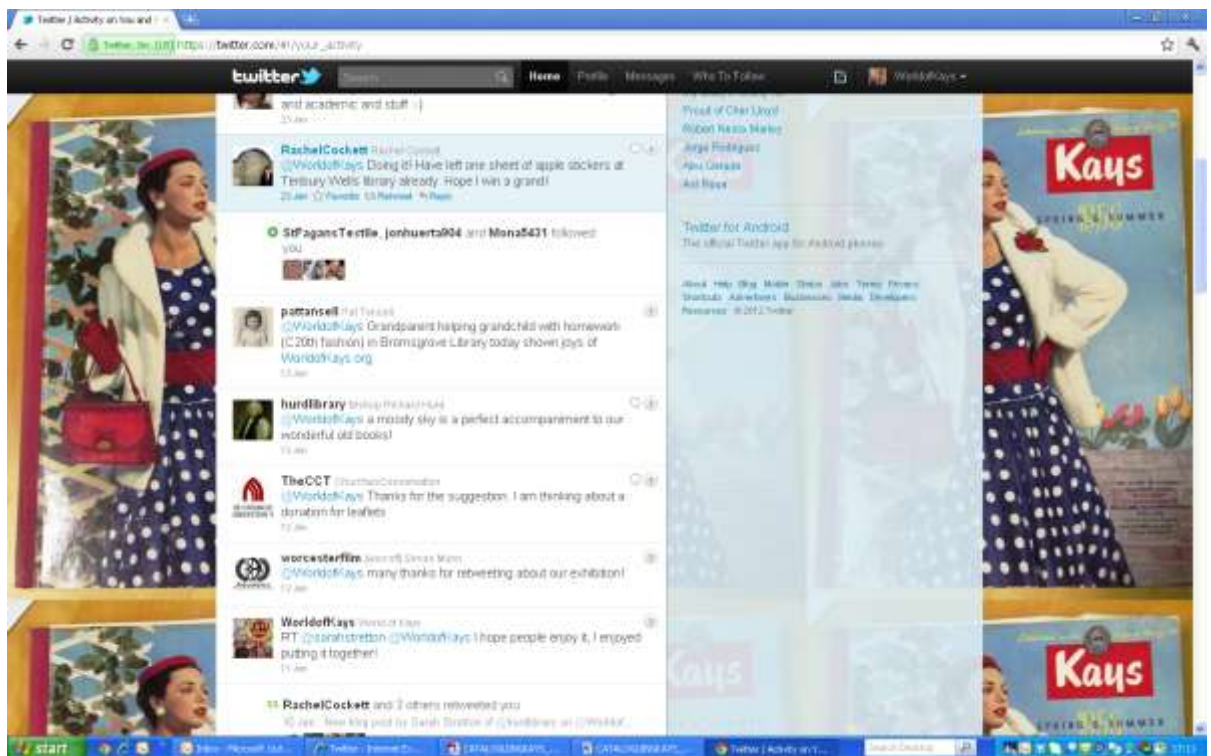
Twitter / Activity on You and
https://twitter.com/#!/your_activity

twitter Search Home Profile Messages Who To Follow WorldofKays

and academic and stuff :-)
23 Jan

RachelCockett Rachel Cockett
@WorldofKays Doing it! Have left one sheet of apple stickers at Tenbury Wells library already. Hope I win a grand!
23 Jan Favorite Retweet Reply

StFagansTextile, jonhuerta904 and Mona5431 followed you

pattansell Pat Tansell
@WorldofKays Grandparent helping grandchild with homework (C20th fashion) in Bromsgrove Library today shown joys of WorldofKays.org
13 Jan

hurdlibrary Bishop Richard Hurd
@WorldofKays a moody sky is a perfect accompaniment to our wonderful old books!
13 Jan

TheCCT Churches Conservation
@WorldofKays Thanks for the suggestion. I am thinking about a donation for leaflets
12 Jan

worcesterfilm Worcester Film
@WorldofKays many thanks for retweeting about our exhibition!
12 Jan

WorldofKays World of Kays
RT @sarahstretton @WorldofKays I hope people enjoy it, I enjoyed putting it together!
11 Jan

RachelCockett and 2 others retweeted you
10 Jan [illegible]

Proud of Cher Lloyd
Robert Nesta Marley
Jorge Rodriguez
Abu Gerada
Axl Rose

Twitter for Android
The official Twitter app for Android phones

About Help Blog Mobile Status Jobs Terms Privacy Shortcuts Advertisers Businesses Media Developers Resources © 2012 Twitter

Kays
SPRING & SUMMER

start